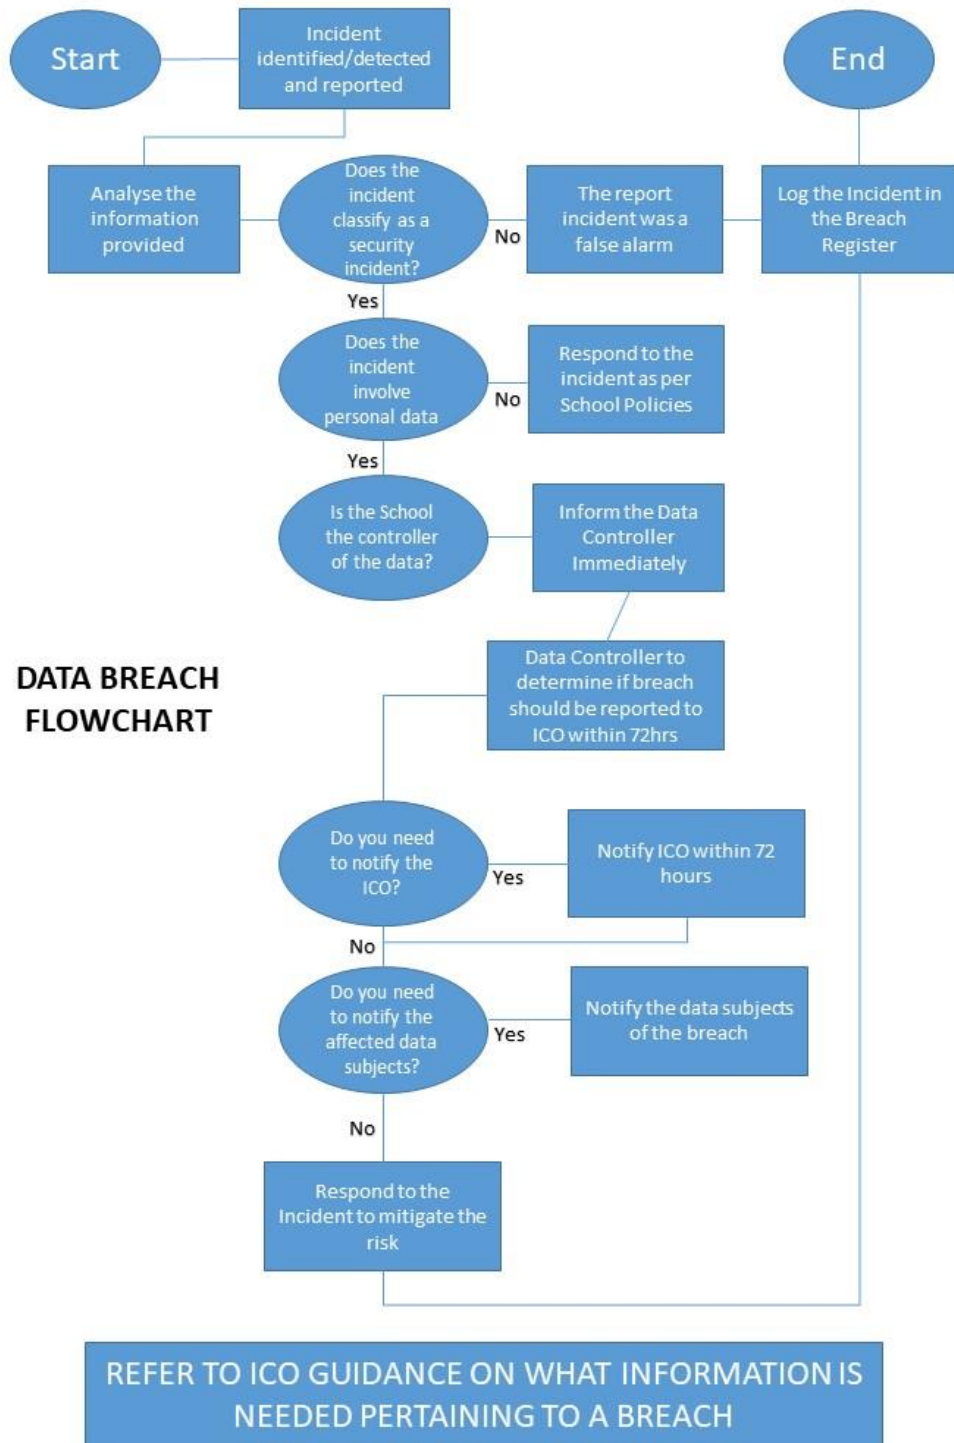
Start

Incident identified/detected and reported

End

Analyse the information provided

Does the incident classify as a security incident?

No

The report incident was a false alarm

Log the Incident in the Breach Register

Yes

Does the incident involve personal data

No

Respond to the incident as per School Policies

Yes

Is the School the controller of the data?

Inform the Data Controller Immediately

DATA BREACH FLOWCHART

Data Controller to determine if breach should be reported to ICO within 72hrs

Do you need to notify the ICO?

Yes

Notify ICO within 72 hours

No

Do you need to notify the affected data subjects?

Yes

Notify the data subjects of the breach

No

Respond to the Incident to mitigate the risk

REFER TO ICO GUIDANCE ON WHAT INFORMATION IS NEEDED PERTAINING TO A BREACH